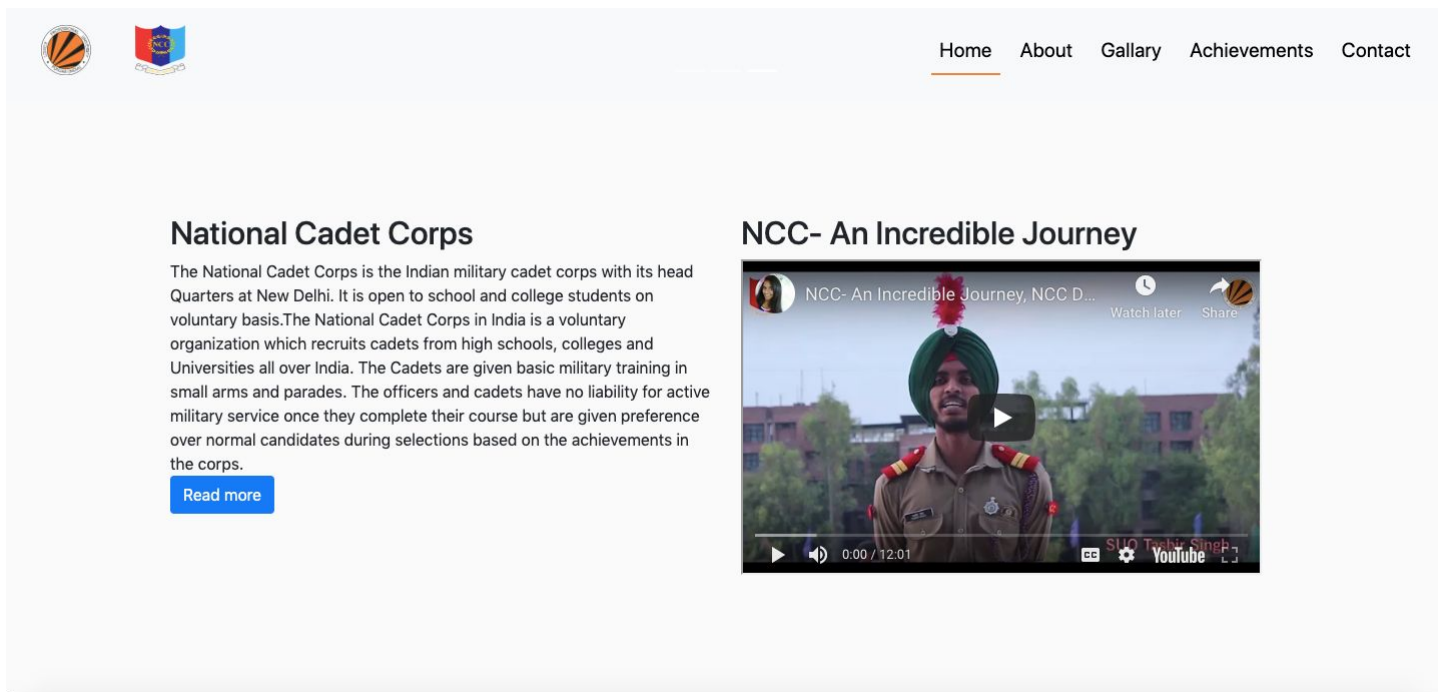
Home About Gallary Achievements Contact

National Cadet Corps

The National Cadet Corps is the Indian military cadet corps with its head Quarters at New Delhi. It is open to school and college students on voluntary basis.The National Cadet Corps in India is a voluntary organization which recruits cadets from high schools, colleges and Universities all over India. The Cadets are given basic military training in small arms and parades. The officers and cadets have no liability for active military service once they complete their course but are given preference over normal candidates during selections based on the achievements in the corps.

Read more

NCC- An Incredible Journey

NCC- An Incredible Journey, NCC D...

Watch later

Share

SUO Tarbir Singh

0:00 / 12:01

CC

YouTube